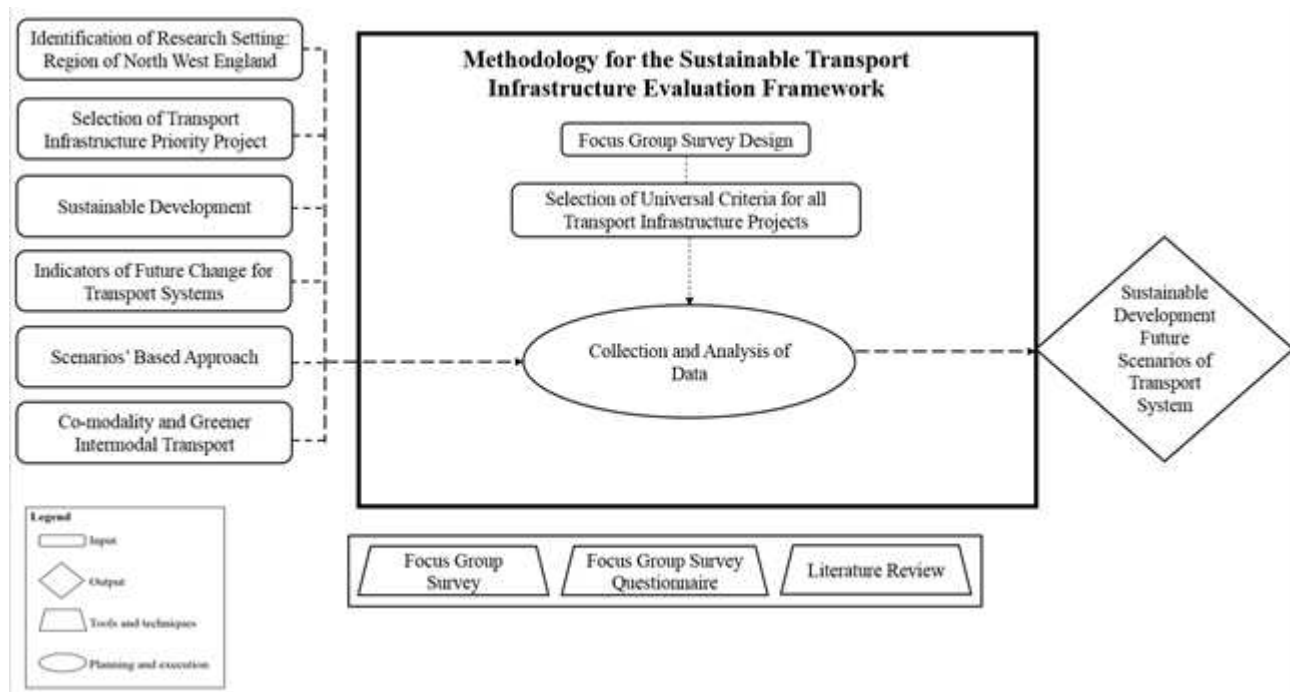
Identification of Research Setting: Region of North West England

Selection of Transport Infrastructure Priority Project

Sustainable Development

Indicators of Future Change for Transport Systems

Scenarios' Based Approach

Co-modality and Greener Intermodal Transport

Methodology for the Sustainable Transport Infrastructure Evaluation Framework

Focus Group Survey Design

Selection of Universal Criteria for all Transport Infrastructure Projects

Collection and Analysis of Data

Sustainable Development Future Scenarios of Transport System

Legend

Input

Output

Tools and techniques

Planning and execution

Focus Group Survey

Focus Group Survey Questionnaire

Literature Review